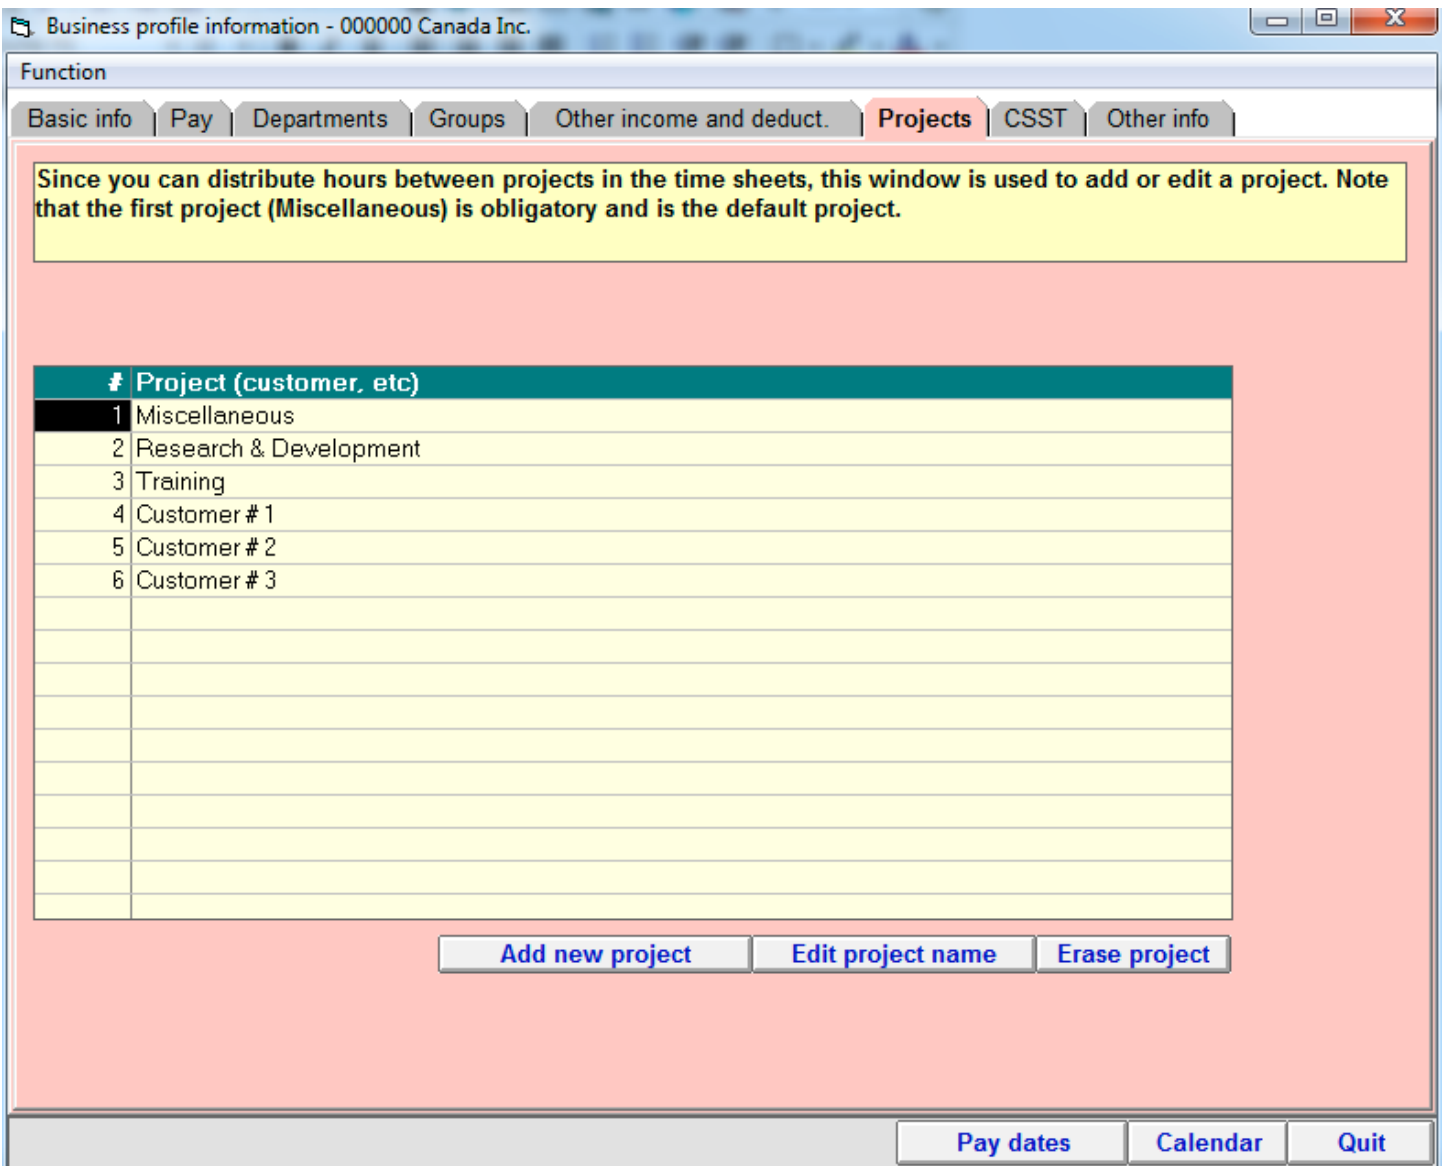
Business profile information - 000000 Canada Inc.

Function

Basic info | Pay | Departments | Groups | Other income and deduct. | Projects | CSST | Other info

Since you can distribute hours between projects in the time sheets, this window is used to add or edit a project. Note that the first project (Miscellaneous) is obligatory and is the default project.

| # | Project (customer, etc) |
|---|---|
| 1 | Miscellaneous |
| 2 | Research & Development |
| 3 | Training |
| 4 | Customer # 1 |
| 5 | Customer # 2 |
| 6 | Customer # 3 |

Add new project | Edit project name | Erase project

Pay dates | Calendar | Quit